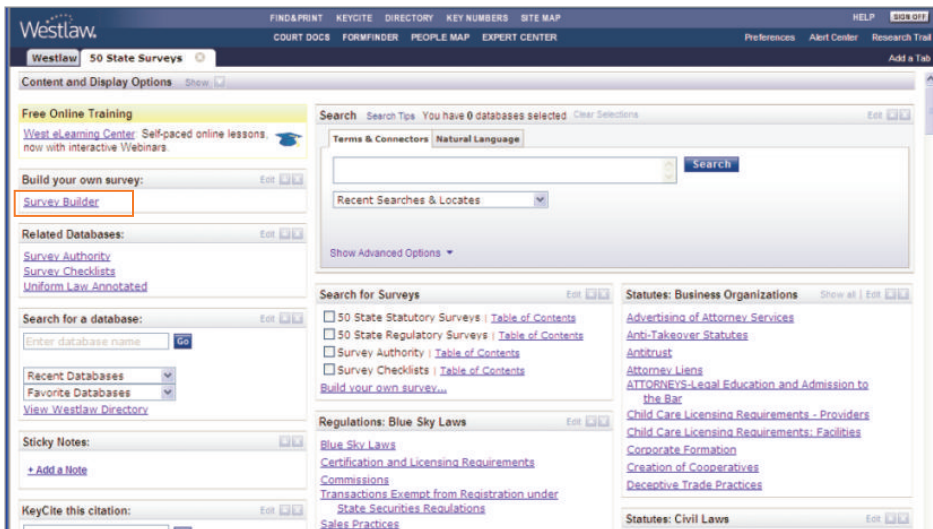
Westlaw.

FIND&PRINT KEYCITE DIRECTORY KEY NUMBERS SITE MAP
COURT DOCS FORMFINDER PEOPLE MAP EXPERT CENTER

HELP SIGN OFF
Preferences Alert Center Research Trail

Westlaw 50 State Surveys

Add a Tab

Content and Display Options Show

Free Online Training
West eLearning Center Self-paced online lessons, now with interactive Webinars.

Build your own survey: Edit
Survey Builder

Related Databases: Edit
Survey Authority
Survey Checklists
Uniform Law Annotated

Search for a database: Edit
Enter database name Go
Recent Databases
Favorite Databases
View Westlaw Directory

Sticky Notes:
+ Add a Note

KeyCite this citation: Edit

Search Search Tips You have 0 databases selected Clear Selections Edit
Terms & Connectors Natural Language
Search
Recent Searches & Locates
Show Advanced Options

Search for Surveys Edit
50 State Statutory Surveys | Table of Contents
50 State Regulatory Surveys | Table of Contents
Survey Authority | Table of Contents
Survey Checklists | Table of Contents
Build your own survey...

Regulations: Blue Sky Laws Edit
Blue Sky Laws
Certification and Licensing Requirements
Commissions
Transactions Exempt from Registration under State Securities Regulations
Sales Practices

Statutes: Business Organizations Show all | Edit
Advertising of Attorney Services
Anti-Takeover Statutes
Antitrust
Attorney Liens
ATTORNEYS-Legal Education and Admission to the Bar
Child Care Licensing Requirements - Providers
Child Care Licensing Requirements: Facilities
Corporate Formation
Creation of Cooperatives
Deceptive Trade Practices

Statutes: Civil Laws Edit